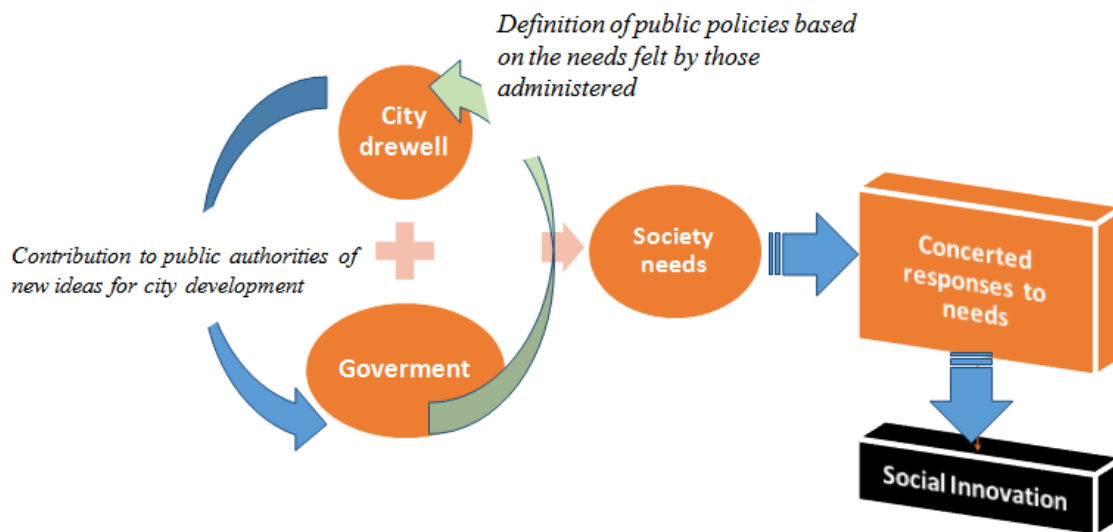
Definition of public policies based on the needs felt by those administered

City drewell

Contribution to public authorities of new ideas for city development

Goverment

Society needs

Concerted responses to needs

Social Innovation